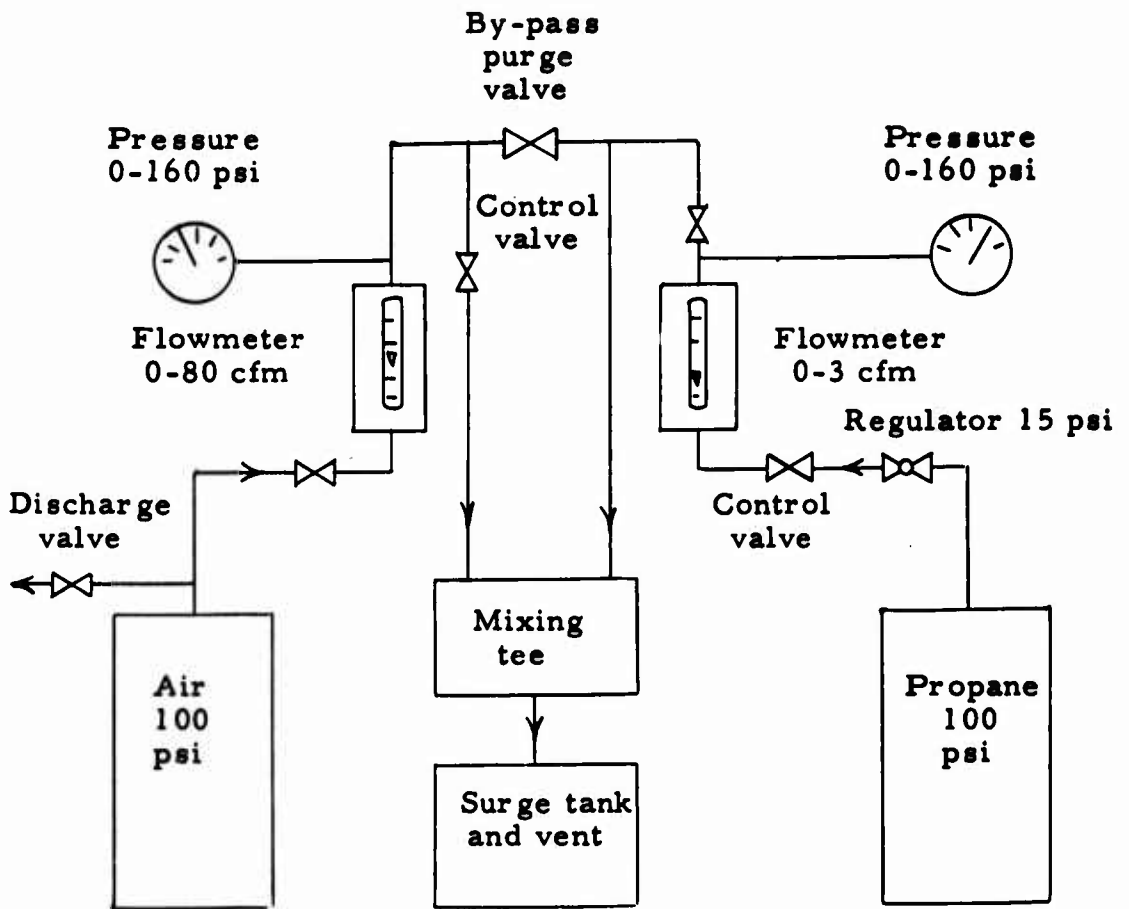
By-pass purge valve

Pressure 0-160 psi

Pressure 0-160 psi

Control valve

Flowmeter 0-80 cfm

Flowmeter 0-3 cfm

Regulator 15 psi

Discharge valve

Control valve

Mixing tee

Air 100 psi

Propane 100 psi

Surge tank and vent